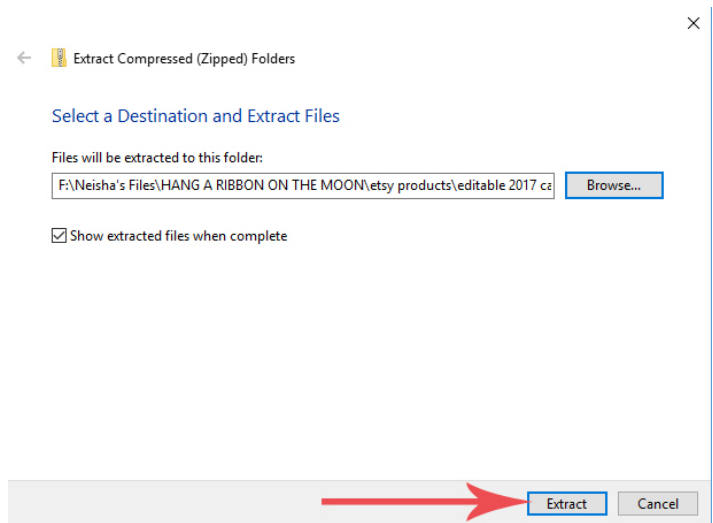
Extract Compressed (Zipped) Folders

Select a Destination and Extract Files

Files will be extracted to this folder:

F:\Neisha's Files\HANG A RIBBON ON THE MOON\etsy products\editable 2017 ca

Browse...

Show extracted files when complete

Extract

Cancel